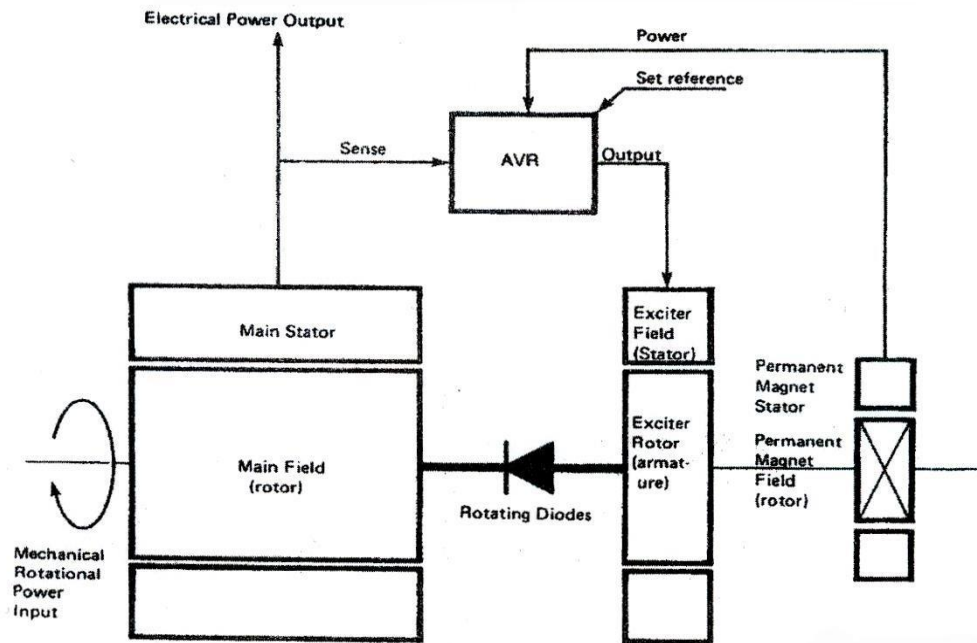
Electrical Power Output

Power

Set reference

Sense

AVR

Output

Main Stator

Exciter Field (Stator)

Permanent Magnet Stator

Main Field (rotor)

Exciter Rotor (armature)

Permanent Magnet Field (rotor)

Rotating Diodes

Mechanical Rotational Power Input